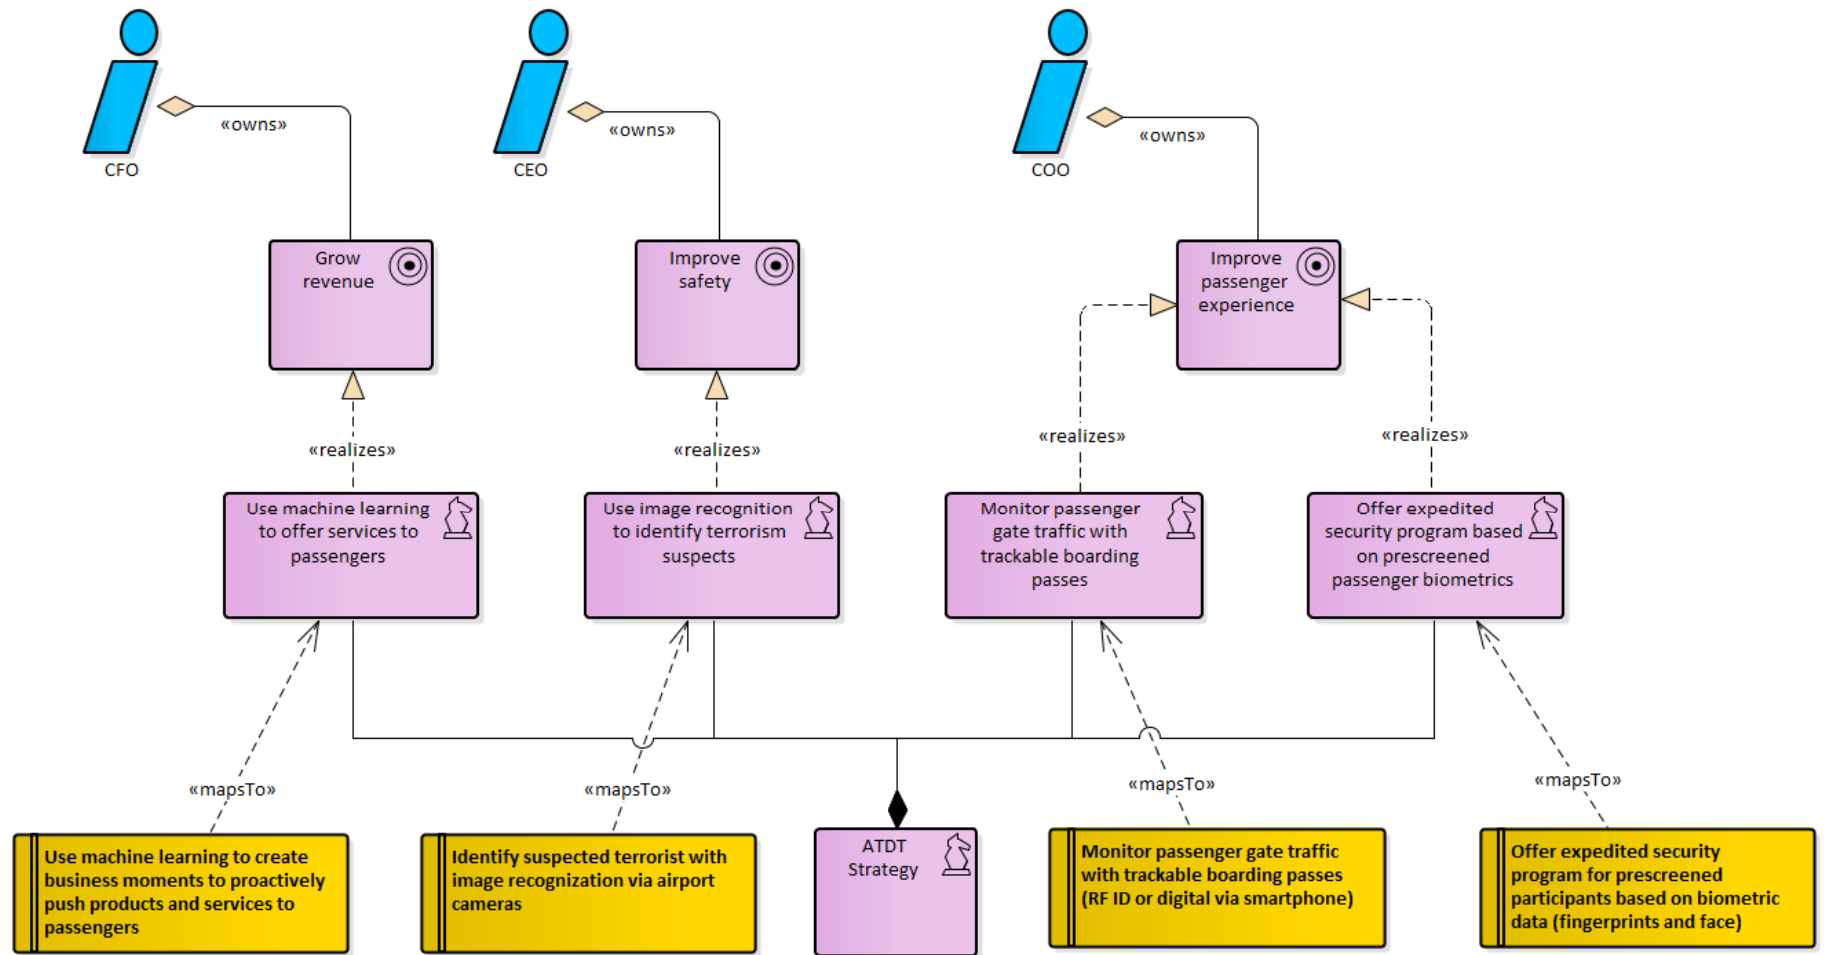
CFO

«owns»

CEO

«owns»

COO

«owns»

Grow revenue

Improve safety

Improve passenger experience

«realizes»

«realizes»

«realizes»

«realizes»

Use machine learning to offer services to passengers

Use image recognition to identify terrorism suspects

Monitor passenger gate traffic with trackable boarding passes

Offer expedited security program based on prescreened passenger biometrics

«mapsTo»

«mapsTo»

«mapsTo»

«mapsTo»

Use machine learning to create business moments to proactively push products and services to passengers

Identify suspected terrorist with image recognization via airport cameras

ATDT Strategy

Monitor passenger gate traffic with trackable boarding passes (RF ID or digital via smartphone)

Offer expedited security program for prescreened participants based on biometric data (fingerprints and face)